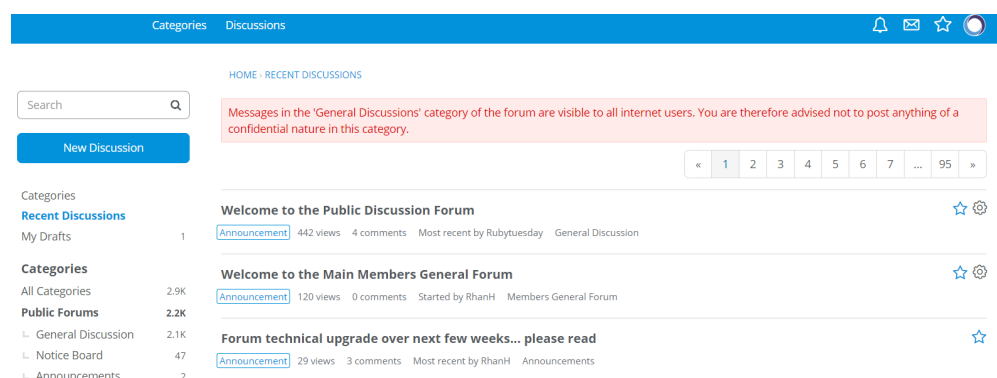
Categories Discussions

Search

New Discussion

Categories
Recent Discussions
My Drafts 1

Categories
All Categories 2.9K
Public Forums 2.2K
General Discussion 2.1K
Notice Board 47
Announcements 2

HOME › RECENT DISCUSSIONS

Messages in the 'General Discussions' category of the forum are visible to all internet users. You are therefore advised not to post anything of a confidential nature in this category.

« 1 2 3 4 5 6 7 … 95 »

Welcome to the Public Discussion Forum
Announcement 442 views 4 comments Most recent by Rubytuesday General Discussion

Welcome to the Main Members General Forum
Announcement 120 views 0 comments Started by RhanH Members General Forum

Forum technical upgrade over next few weeks... please read
Announcement 29 views 3 comments Most recent by RhanH Announcements